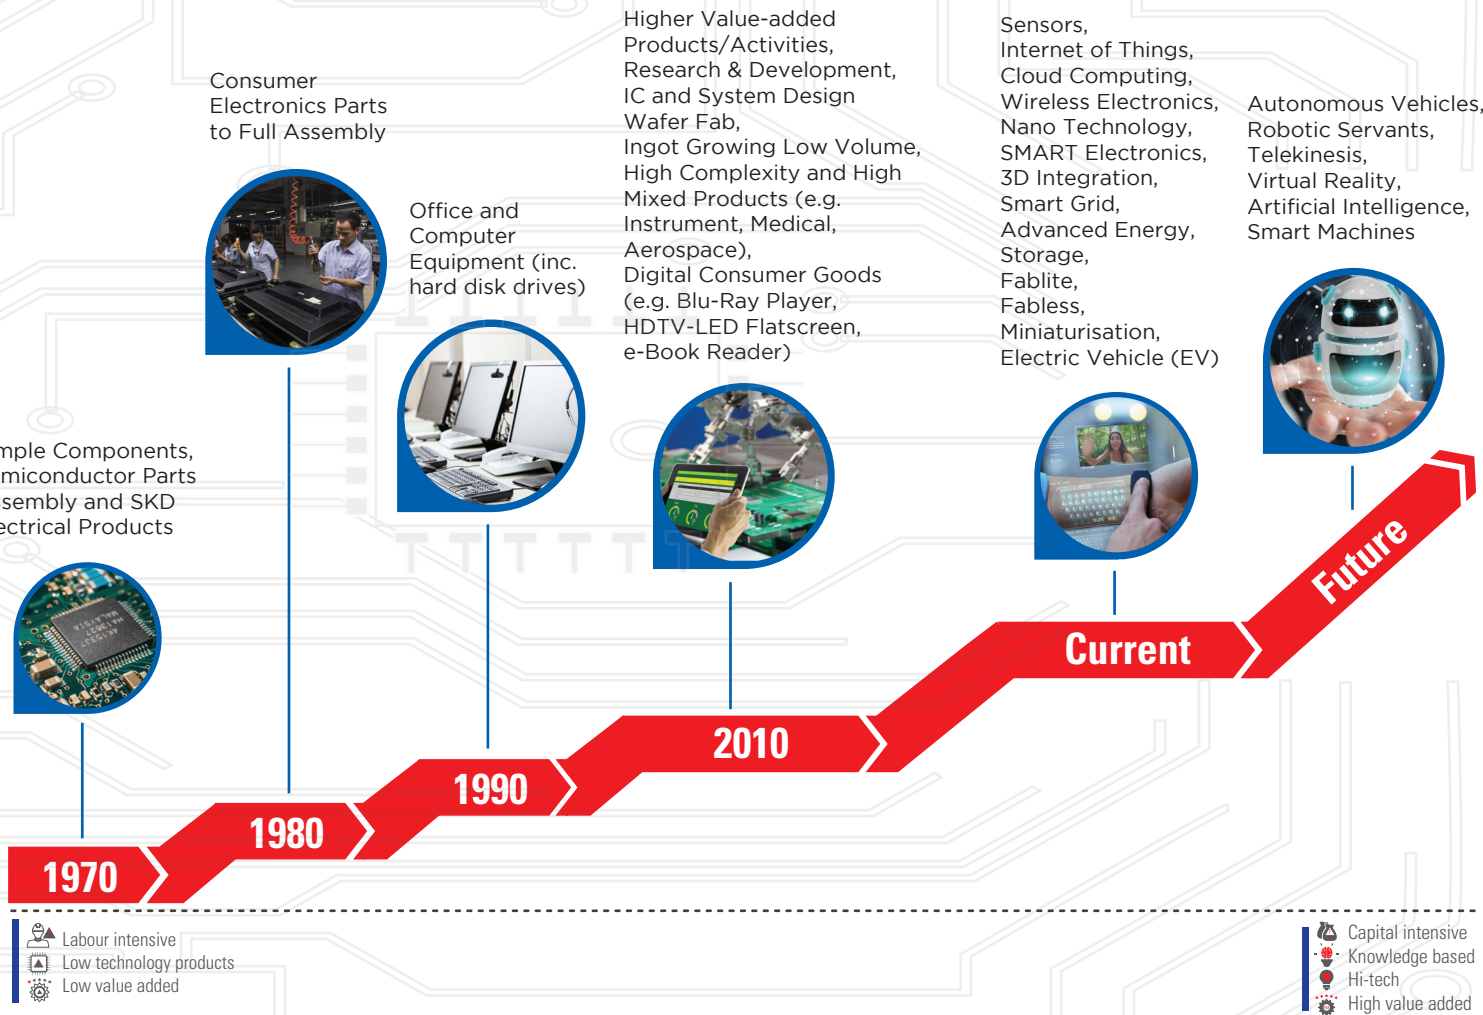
mple Components,
miconductor Parts
sembly and SKD
ectrical Products

Consumer
Electronics Parts
to Full Assembly

Office and
Computer
Equipment (inc.
hard disk drives)

Higher Value-added
Products/Activities,
Research & Development,
IC and System Design
Wafer Fab,
Ingot Growing Low Volume,
High Complexity and High
Mixed Products (e.g.
Instrument, Medical,
Aerospace),
Digital Consumer Goods
(e.g. Blu-Ray Player,
HDTV-LED Flatscreen,
e-Book Reader)

Sensors,
Internet of Things,
Cloud Computing,
Wireless Electronics,
Nano Technology,
SMART Electronics,
3D Integration,
Smart Grid,
Advanced Energy,
Storage,
Fablite,
Fabless,
Miniaturisation,
Electric Vehicle (EV)

Autonomous Vehicles,
Robotic Servants,
Telekinesis,
Virtual Reality,
Artificial Intelligence,
Smart Machines

1970

1980

1990

2010

Current

Future

Labour intensive
Low technology products
Low value added

Capital intensive
Knowledge based
Hi-tech
High value added